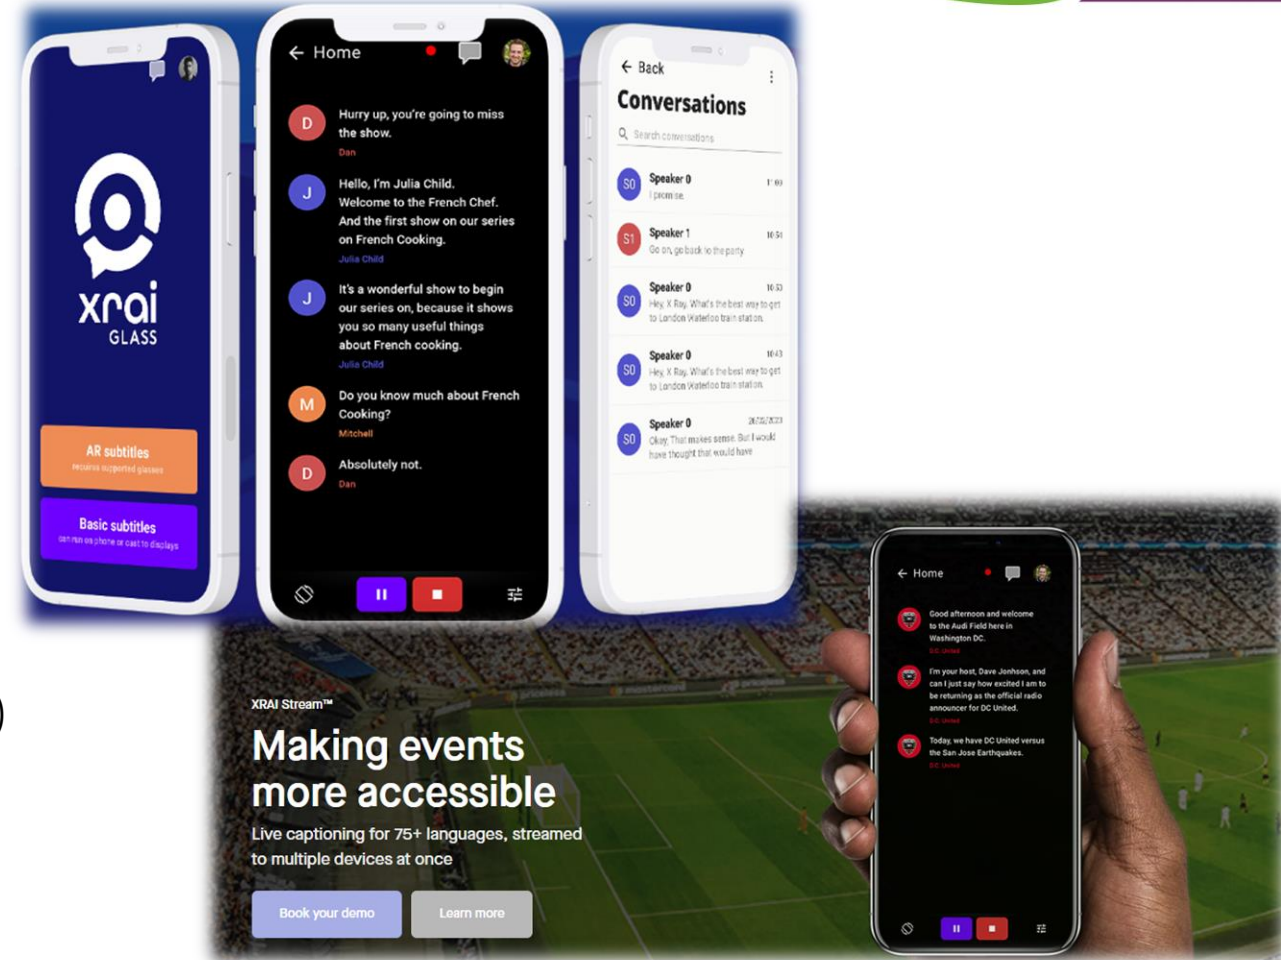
xrai GLASS

AR subtitles
requires supported glasses

Basic subtitles
can run on phone or cast to displays

← Home

D Hurry up, you're going to miss the show.
Dan

J Hello, I'm Julia Child. Welcome to the French Chef. And the first show on our series on French Cooking.
Julia Child

J It's a wonderful show to begin our series on, because it shows you so many useful things about French cooking.
Julia Child

M Do you know much about French Cooking?
Mitchell

D Absolutely not.
Dan

← Back
Conversations
Search conversations

S0 Speaker 0 11:00
I promise.

S1 Speaker 1 10:54
Go on, go back to the party

S0 Speaker 0 10:53
Hey, X Ray. What's the best way to get to London Waterloo train station

S0 Speaker 0 10:43
Hey, X Ray. What's the best way to get to London Waterloo train station

S0 Speaker 0 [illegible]
Okay. That makes sense. But I would have thought that would have

XRAI Stream™
Making events more accessible
Live captioning for 75+ languages, streamed to multiple devices at once

Book your demo
Learn more

← Home

Good afternoon and welcome to the Audi Field here in Washington DC.
DC United

I'm your host, Dave Jonhson, and can I just say how excited I am to be returning as the official radio announcer for DC United.
DC United

Today, we have DC United versus the San Jose Earthquakes.
DC United